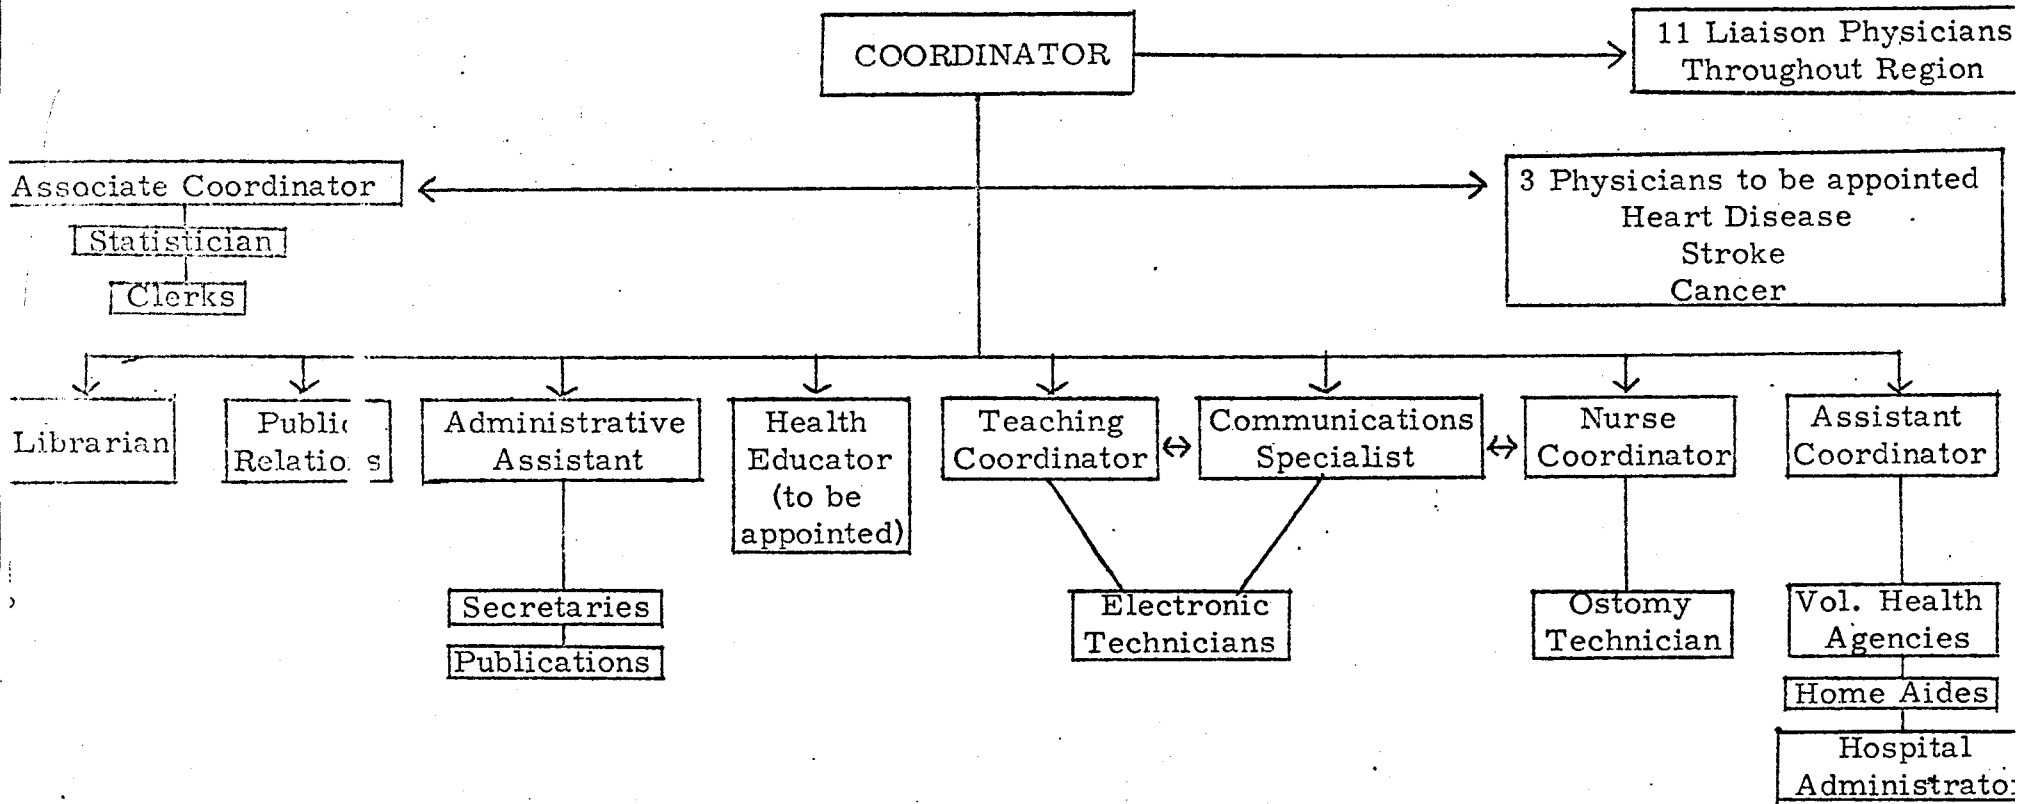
COORDINATOR

11 Liaison Physicians Throughout Region

Associate Coordinator

Statistician

Clerks

3 Physicians to be appointed
Heart Disease
Stroke
Cancer

Librarian

Public Relations

Administrative Assistant

Secretaries

Publications

Health Educator (to be appointed)

Teaching Coordinator

Communications Specialist

Electronic Technicians

Nurse Coordinator

Ostomy Technician

Assistant Coordinator

Vol. Health Agencies

Home Aides

Hospital Administrato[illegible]